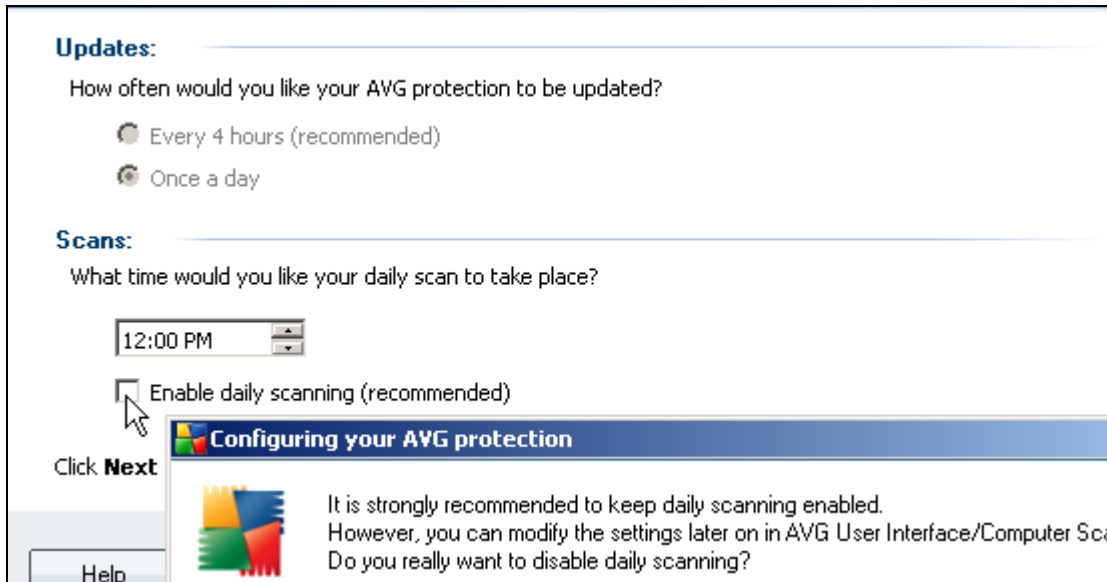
Updates:

How often would you like your AVG protection to be updated?

Every 4 hours (recommended)

Once a day

Scans:

What time would you like your daily scan to take place?

12:00 PM

Enable daily scanning (recommended)

Click Next

Help

Configuring your AVG protection

It is strongly recommended to keep daily scanning enabled.
However, you can modify the settings later on in AVG User Interface/Computer Sca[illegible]
Do you really want to disable daily scanning?